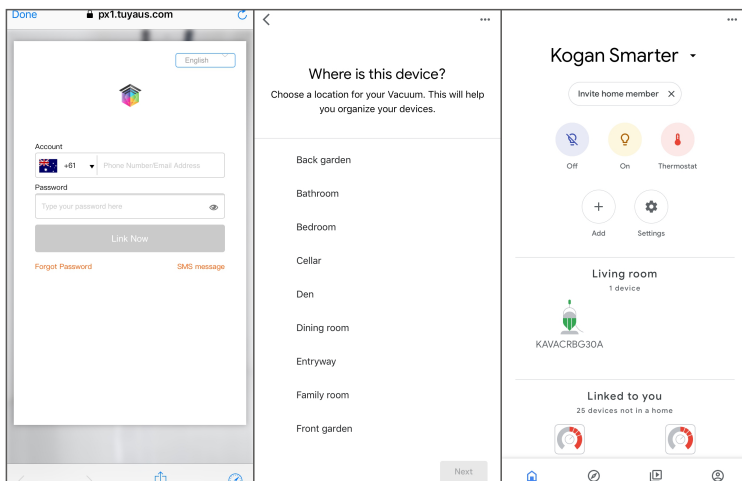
Done px1.tuyaus.com

English

Account
+61 Phone Number/Email Address
Password
Type your password here
Link Now
Forgot Password SMS message

Where is this device?
Choose a location for your Vacuum. This will help you organize your devices.

Back garden
Bathroom
Bedroom
Cellar
Den
Dining room
Entryway
Family room
Front garden
Next

Kogan Smarter
Invite home member
Off On Thermostat
Add Settings
Living room
1 device
KAVACRBG30A
Linked to you
25 devices not in a home